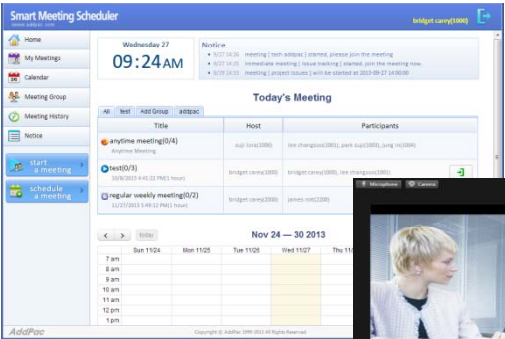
Smart Meeting Scheduler
www.addpac.com

bridget carey(1000)

Home
My Meetings
Calendar
Meeting Group
Meeting History
Notice

start a meeting
schedule a meeting

Wednesday 27
09:24AM

Notice
9/27 14:26 meeting [ tech addpac ] started. please join the meeting
9/27 14:26 immediate meeting [ issue tracking ] started. join the meeting now.
9/27 14:33 meeting [ project issues ] will be started at 2013-09-27 14:00:00

Today's Meeting

All | test | Add Group | addpac

| Title | Host | Participants |
|---|---|---|
| anytime meeting(0/4) Anytime Meeting | suji lora(1000) | lee changsoo(2001), park suji(1000), jung in(1004) |
| test(0/3) 10/8/2013 4:41:22 PM(1 hour) | bridget carey(1000) | bridget carey(1000), lee changsoo(1000), lee changsoo(1000) |
| regular weekly meeting(0/2) 11/27/2013 3:49:12 PM(1 hour) | bridget carey(1000) | james nott(2200) |

< > today

Nov 24 — 30 2013

| | Sun 11/24 | Mon 11/25 | Tue 11/26 | Wed 11/27 | Thu 11 |
|---|---|---|---|---|---|
| 7 am | | | | | |
| 8 am | | | | | |
| 9 am | | | | | |
| 10 am | | | | | |
| 11 am | | | | | |
| 12 pm | | | | | |
| 1 pm | | | | | |

Microphone Camera

AddPac
Copyright © AddPac 1999-2013 All Rights Reserved